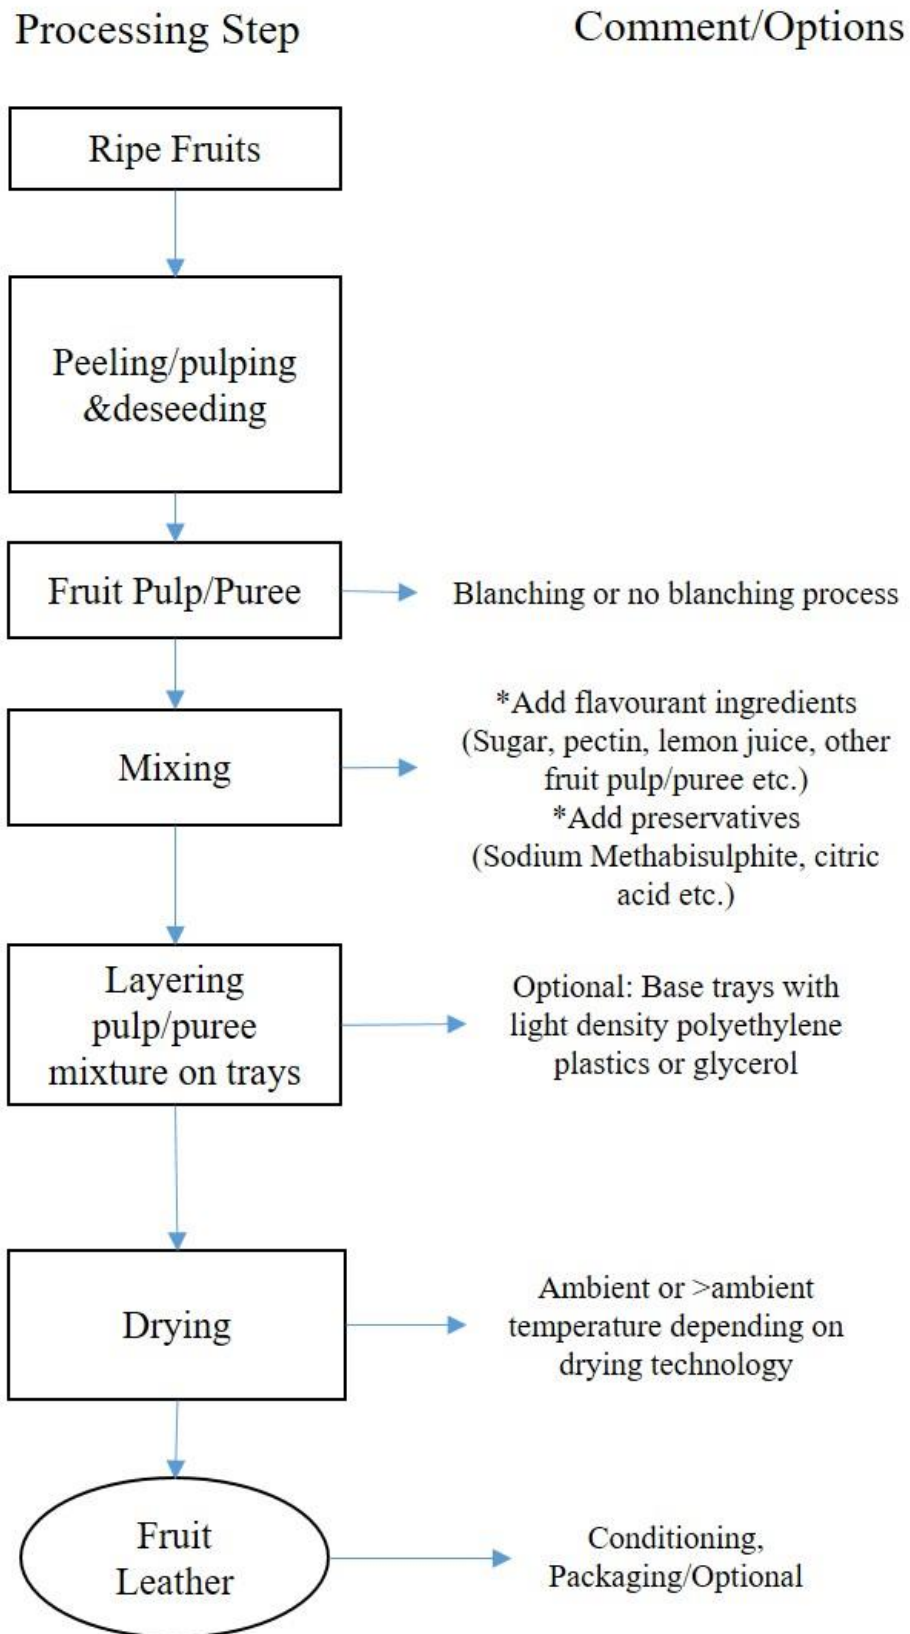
Processing Step

Comment/Options

Ripe Fruits

Peeling/pulping &deseeding

Fruit Pulp/Puree

Blanching or no blanching process

Mixing

*Add flavourant ingredients (Sugar, pectin, lemon juice, other fruit pulp/puree etc.)
*Add preservatives (Sodium Methabisulphite, citric acid etc.)

Layering pulp/puree mixture on trays

Optional: Base trays with light density polyethylene plastics or glycerol

Drying

Ambient or >ambient temperature depending on drying technology

Fruit Leather

Conditioning, Packaging/Optional